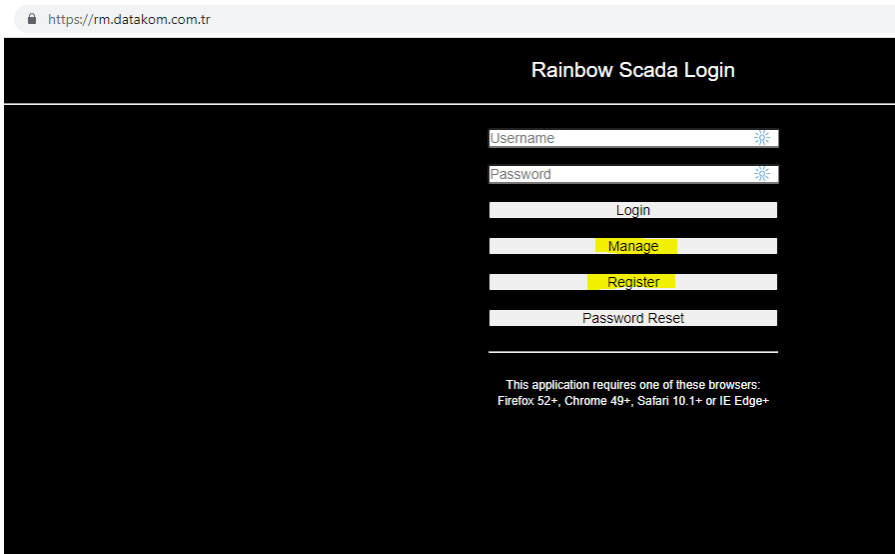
https://rm.datakom.com.tr

Rainbow Scada Login

Username

Password

Login

Manage

Register

Password Reset

This application requires one of these browsers: Firefox 52+, Chrome 49+, Safari 10.1+ or IE Edge+